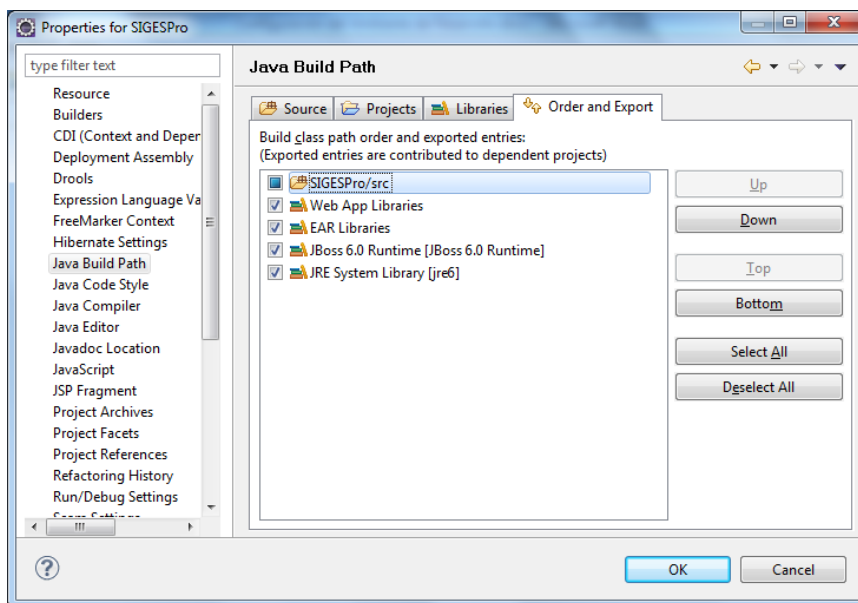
Properties for SIGESPro

type filter text

Resource
Builders
CDI (Context and Deper
Deployment Assembly
Drools
Expression Language Va
FreeMarker Context
Hibernate Settings
Java Build Path
Java Code Style
Java Compiler
Java Editor
Javadoc Location
JavaScript
JSP Fragment
Project Archives
Project Facets
Project References
Refactoring History
Run/Debug Settings
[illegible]

Java Build Path

Source | Projects | Libraries | Order and Export

Build class path order and exported entries:
(Exported entries are contributed to dependent projects)

SIGESPro/src
Web App Libraries
EAR Libraries
JBoss 6.0 Runtime [JBoss 6.0 Runtime]
JRE System Library [jre6]

Up
Down
Top
Bottom
Select All
Deselect All

OK
Cancel